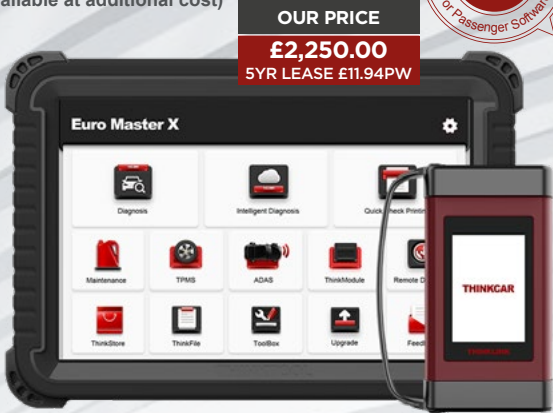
ailable at additional cost)

OUR PRICE

£2,250.00

5YR LEASE £11.94PW

Passenger Softw

Euro Master X

Diagnosis

Intelligent Diagnosis

Quick Check Printin

Maintenance

TPMS

ADAS

ThinkModule

Remote D

ThinkStore

ThinkFile

ToolBox

Upgrade

Feed

THINKCAR